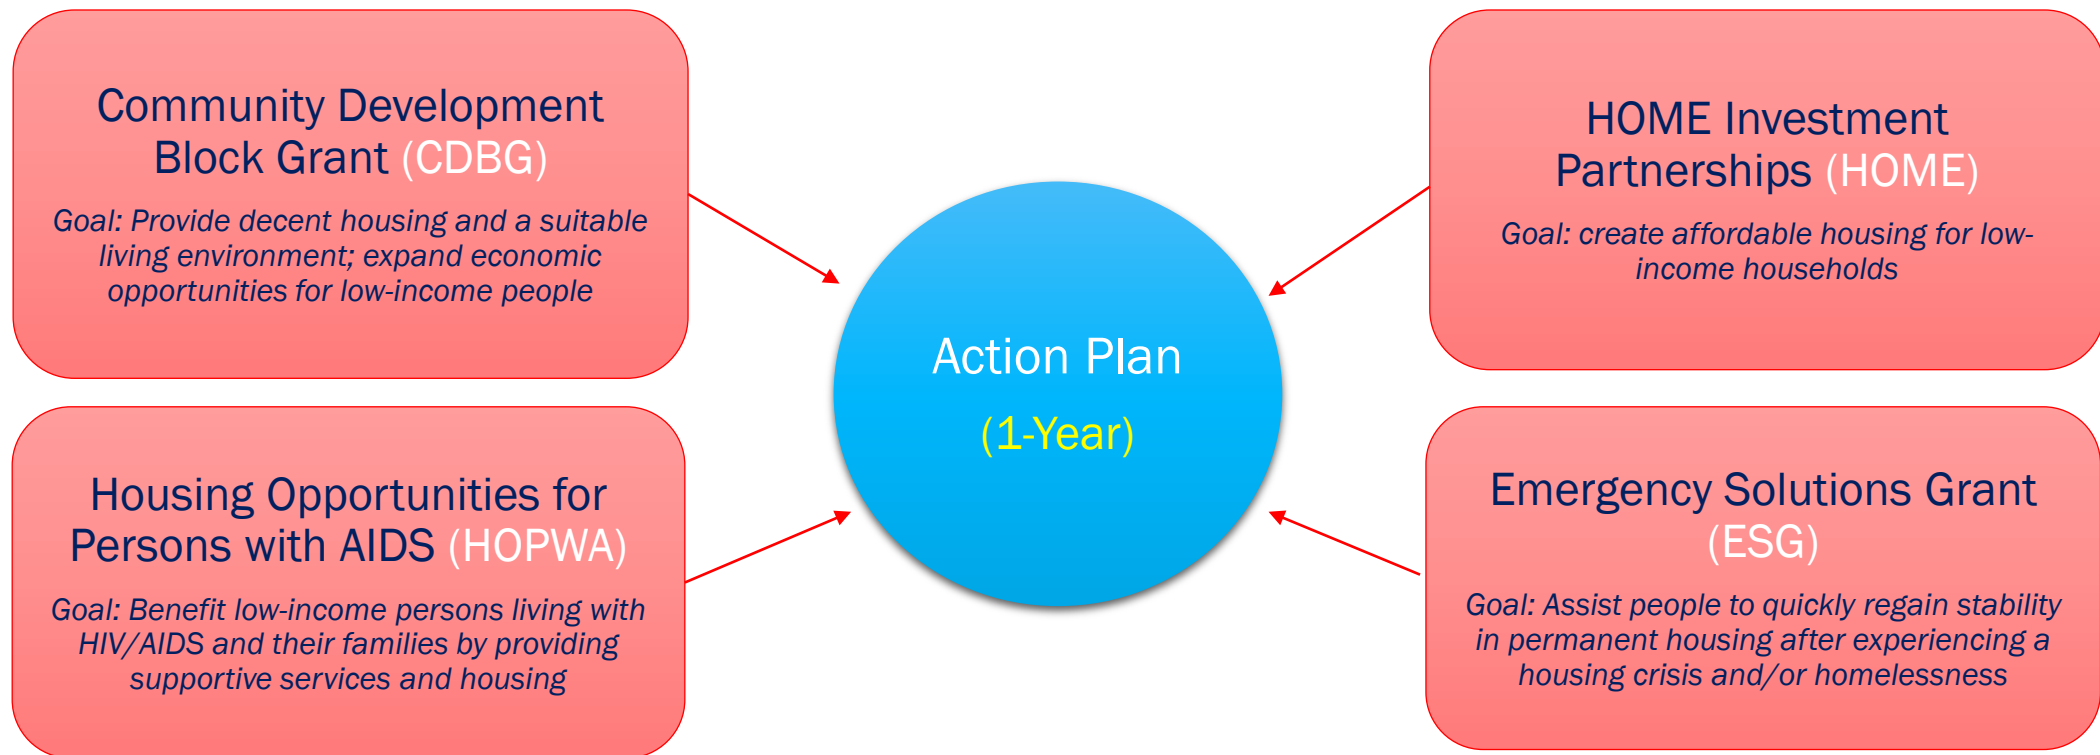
Community Development Block Grant (CDBG)

Goal: Provide decent housing and a suitable living environment; expand economic opportunities for low-income people

HOME Investment Partnerships (HOME)

Goal: create affordable housing for low-income households

Action Plan

(1-Year)

Housing Opportunities for Persons with AIDS (HOPWA)

Goal: Benefit low-income persons living with HIV/AIDS and their families by providing supportive services and housing

Emergency Solutions Grant (ESG)

Goal: Assist people to quickly regain stability in permanent housing after experiencing a housing crisis and/or homelessness